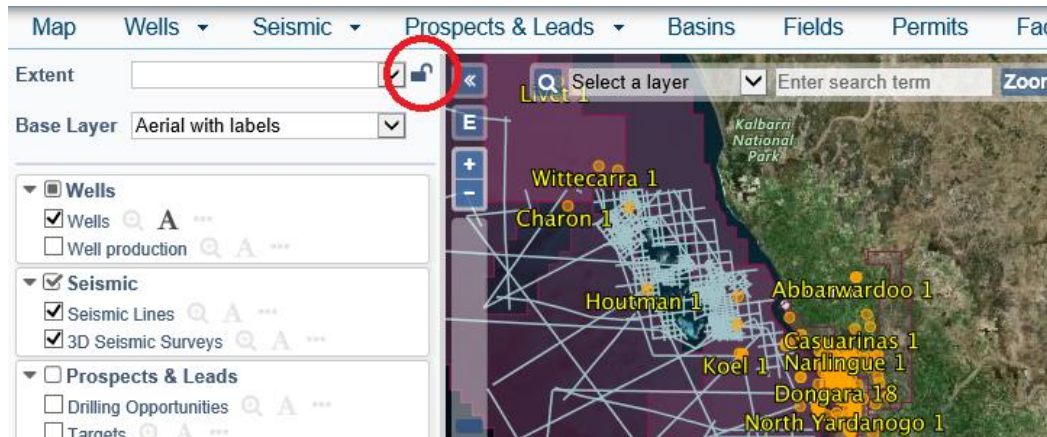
Map Wells ▾ Seismic ▾ Prospects & Leads ▾ Basins Fields Permits Fac

Extent

Base Layer Aerial with labels

Wells

Wells A

Well production

Seismic

Seismic Lines

3D Seismic Surveys

Prospects & Leads

Drilling Opportunities

Targets

«

E

+

−

Select a layer

Enter search term

Zoom

Livet 1

Kalbarri National Park

Wittecarra 1

Charon 1

Houtman 1

Abbarwardoo 1

Casuarinas 1

Narlingue 1

Koel 1

Dongara 18

North Yardanogo 1